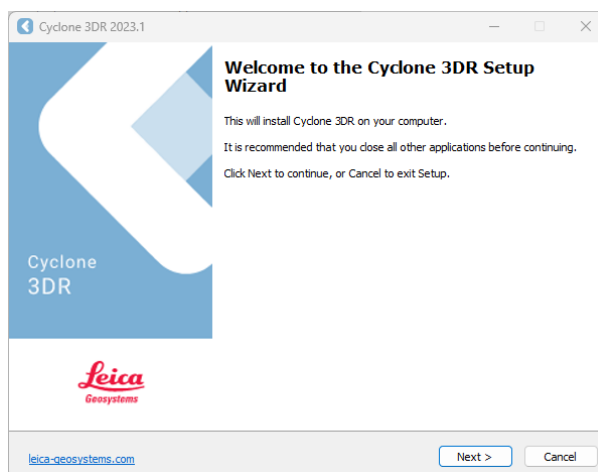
Cyclone 3DR 2023.1

Welcome to the Cyclone 3DR Setup Wizard

This will install Cyclone 3DR on your computer.

It is recommended that you close all other applications before continuing.

Click Next to continue, or Cancel to exit Setup.

Cyclone
3DR

Leica
Geosystems

leica-geosystems.com

Next >

Cancel